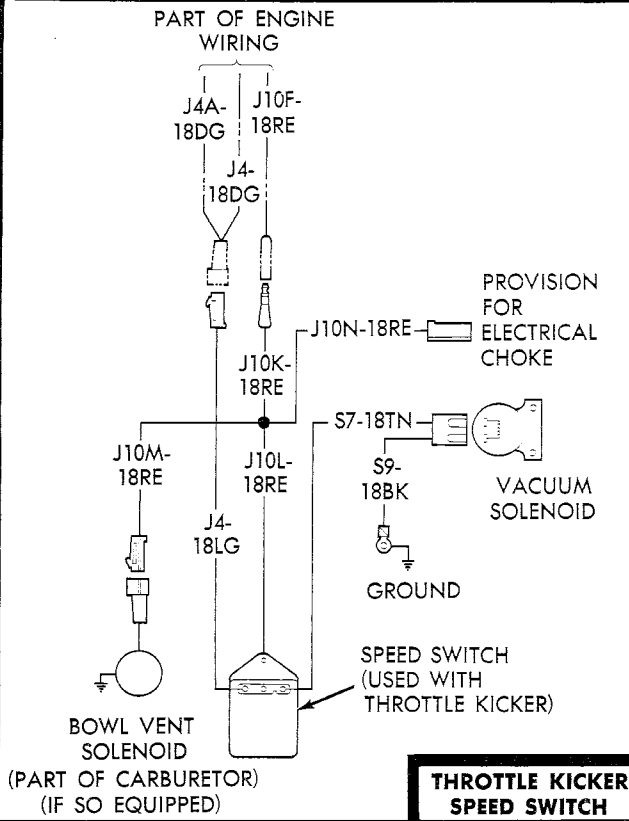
PART OF ENGINE WIRING

J4A-18DG

J10F-18RE

J4-18DG

PROVISION FOR ELECTRICAL CHOKE

J10N-18RE

J10K-18RE

S7-18TN

J10M-18RE

J10L-18RE

S9-18BK

VACUUM SOLENOID

J4-18LG

GROUND

SPEED SWITCH (USED WITH THROTTLE KICKER)

BOWL VENT SOLENOID (PART OF CARBURETOR) (IF SO EQUIPPED)

THROTTLE KICKER SPEED SWITCH